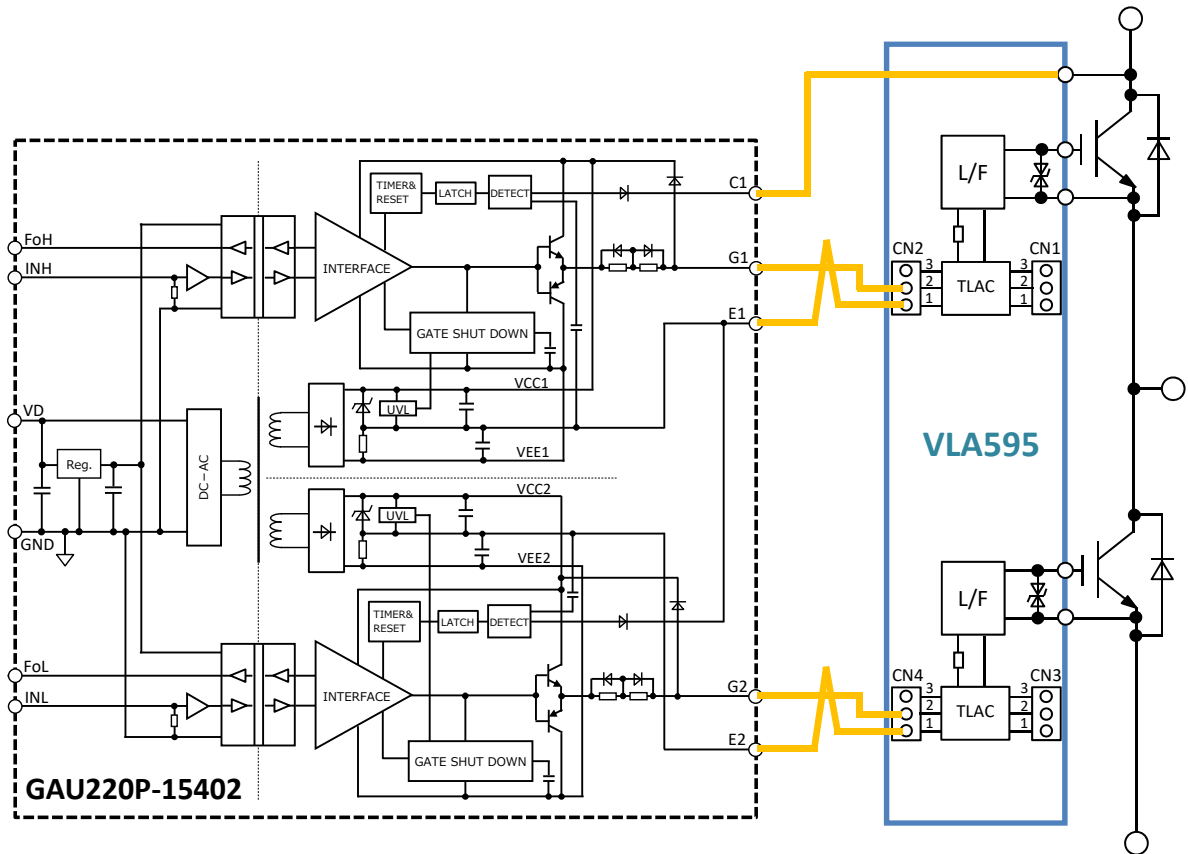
FoH
INH
VD
Reg.
DC−AC
GND
FoL
INL
GAU220P-15402
TIMER& RESET
LATCH
DETECT
INTERFACE
GATE SHUT DOWN
UVL
VCC1
VEE1
VCC2
VEE2
UVL
TIMER& RESET
LATCH
DETECT
INTERFACE
GATE SHUT DOWN
C1
G1
E1
G2
E2
L/F
CN2
3
2
1
TLAC
CN1
3
2
1
VLA595
L/F
CN4
3
2
1
TLAC
CN3
3
2
1